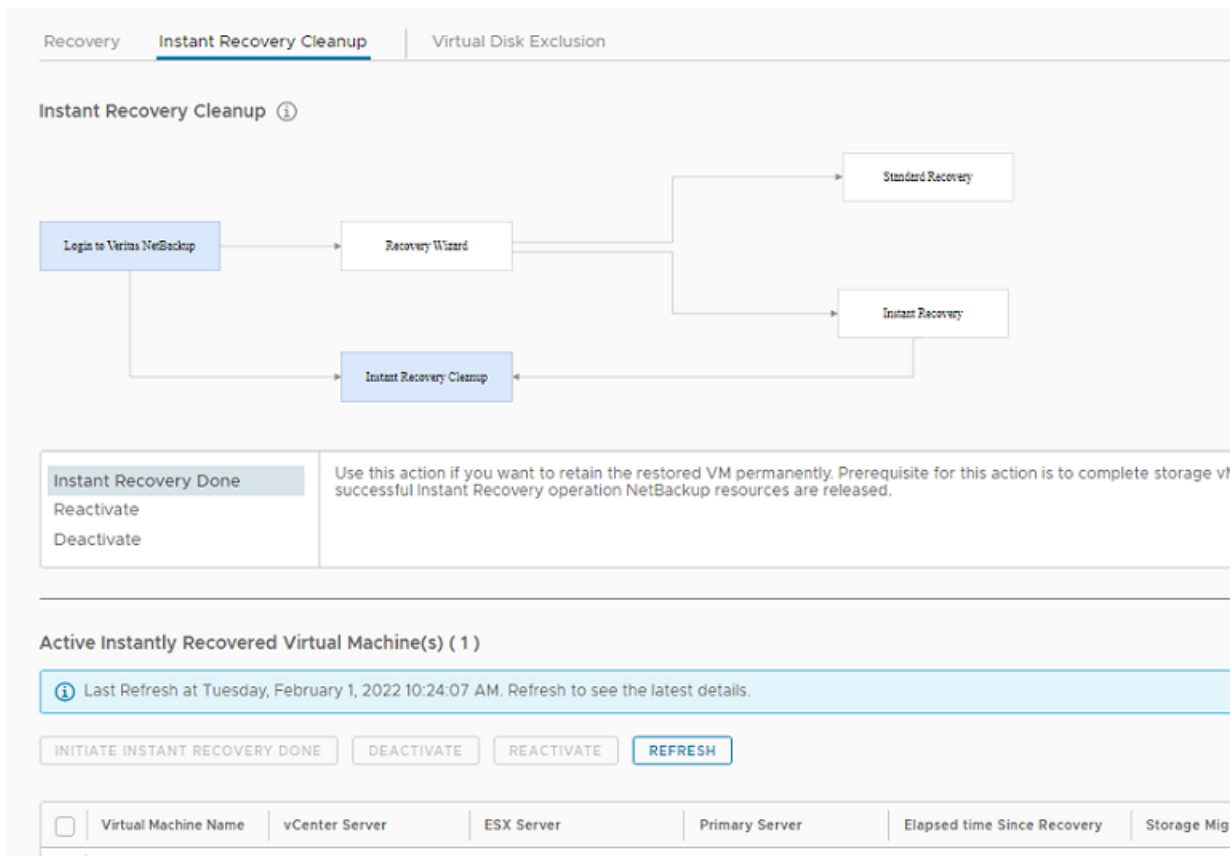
Recovery Instant Recovery Cleanup Virtual Disk Exclusion

Instant Recovery Cleanup

Standard Recovery

Login to Veritas NetBackup

Recovery Wizard

Instant Recovery

Instant Recovery Cleanup

Instant Recovery Done
Reactivate
Deactivate

Use this action if you want to retain the restored VM permanently. Prerequisite for this action is to complete storage v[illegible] successful Instant Recovery operation NetBackup resources are released.

Active Instantly Recovered Virtual Machine(s) ( 1 )

Last Refresh at Tuesday, February 1, 2022 10:24:07 AM. Refresh to see the latest details.

INITIATE INSTANT RECOVERY DONE DEACTIVATE REACTIVATE REFRESH

| | Virtual Machine Name | vCenter Server | ESX Server | Primary Server | Elapsed time Since Recovery | Storage Mig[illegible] |
|---|---|---|---|---|---|---|